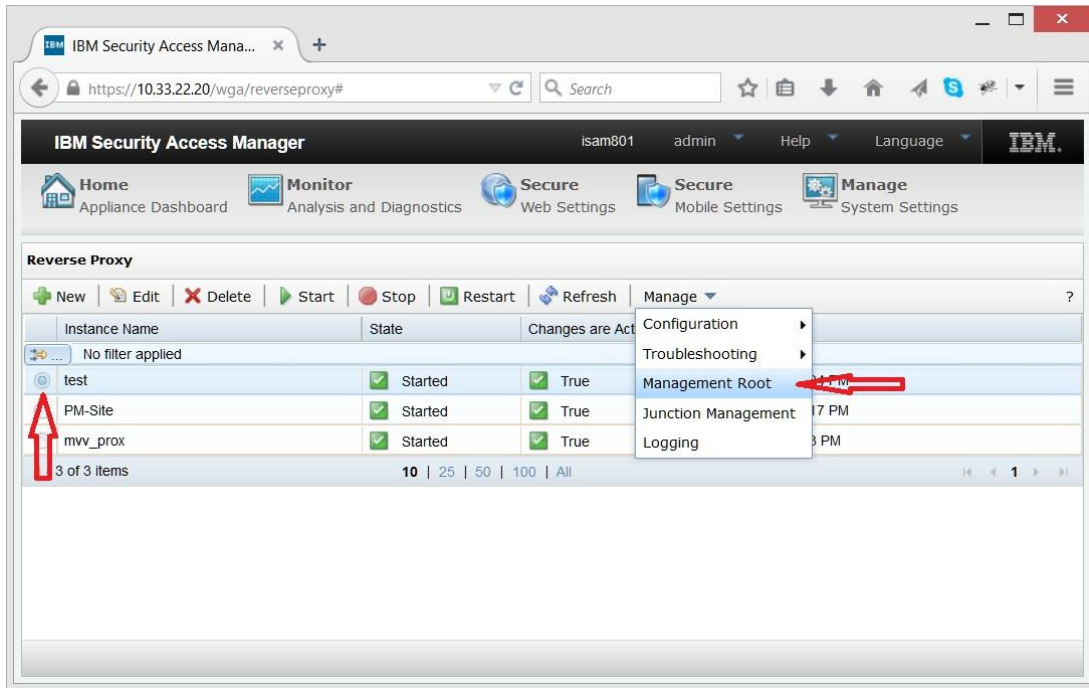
IBM Security Access Mana... ×  +

https://10.33.22.20/wga/reverseproxy#

Search

IBM Security Access Manager   isam801   admin   Help   Language   IBM.

Home
Appliance Dashboard

Monitor
Analysis and Diagnostics

Secure
Web Settings

Secure
Mobile Settings

Manage
System Settings

Reverse Proxy

New | Edit | Delete | Start | Stop | Restart | Refresh | Manage ?

| | Instance Name | State | Changes are Act |
|---|---|---|---|
| | No filter applied | | |
| | test | Started | True |
| | PM-Site | Started | True |
| | mvv_prox | Started | True |

Configuration
Troubleshooting
Management Root
Junction Management
Logging

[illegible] PM
17 PM
3 PM

3 of 3 items   10 | 25 | 50 | 100 | All   1